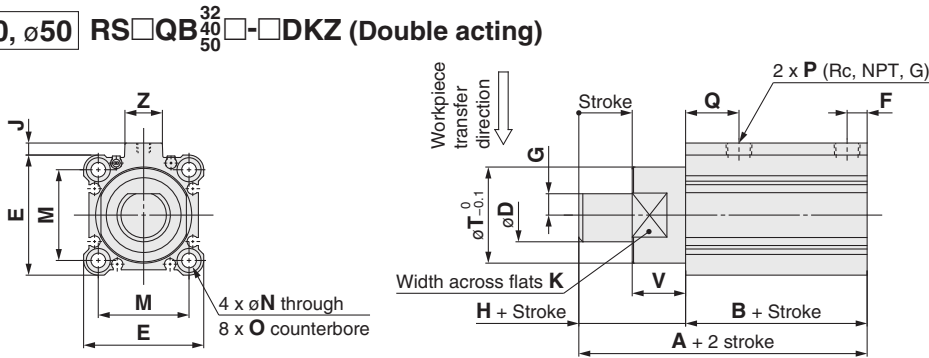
0, ø50 RS□QB$^{32}_{40}_{50}$□-□DKZ (Double acting)

Z
J
E
M
M
E
4 x øN through
8 x O counterbore

Workpiece transfer direction
Stroke
2 x P (Rc, NPT, G)
Q
F
G
$øT^{\ 0}_{-0.1}$
øD
Width across flats K
V
H + Stroke
B + Stroke
A + 2 stroke